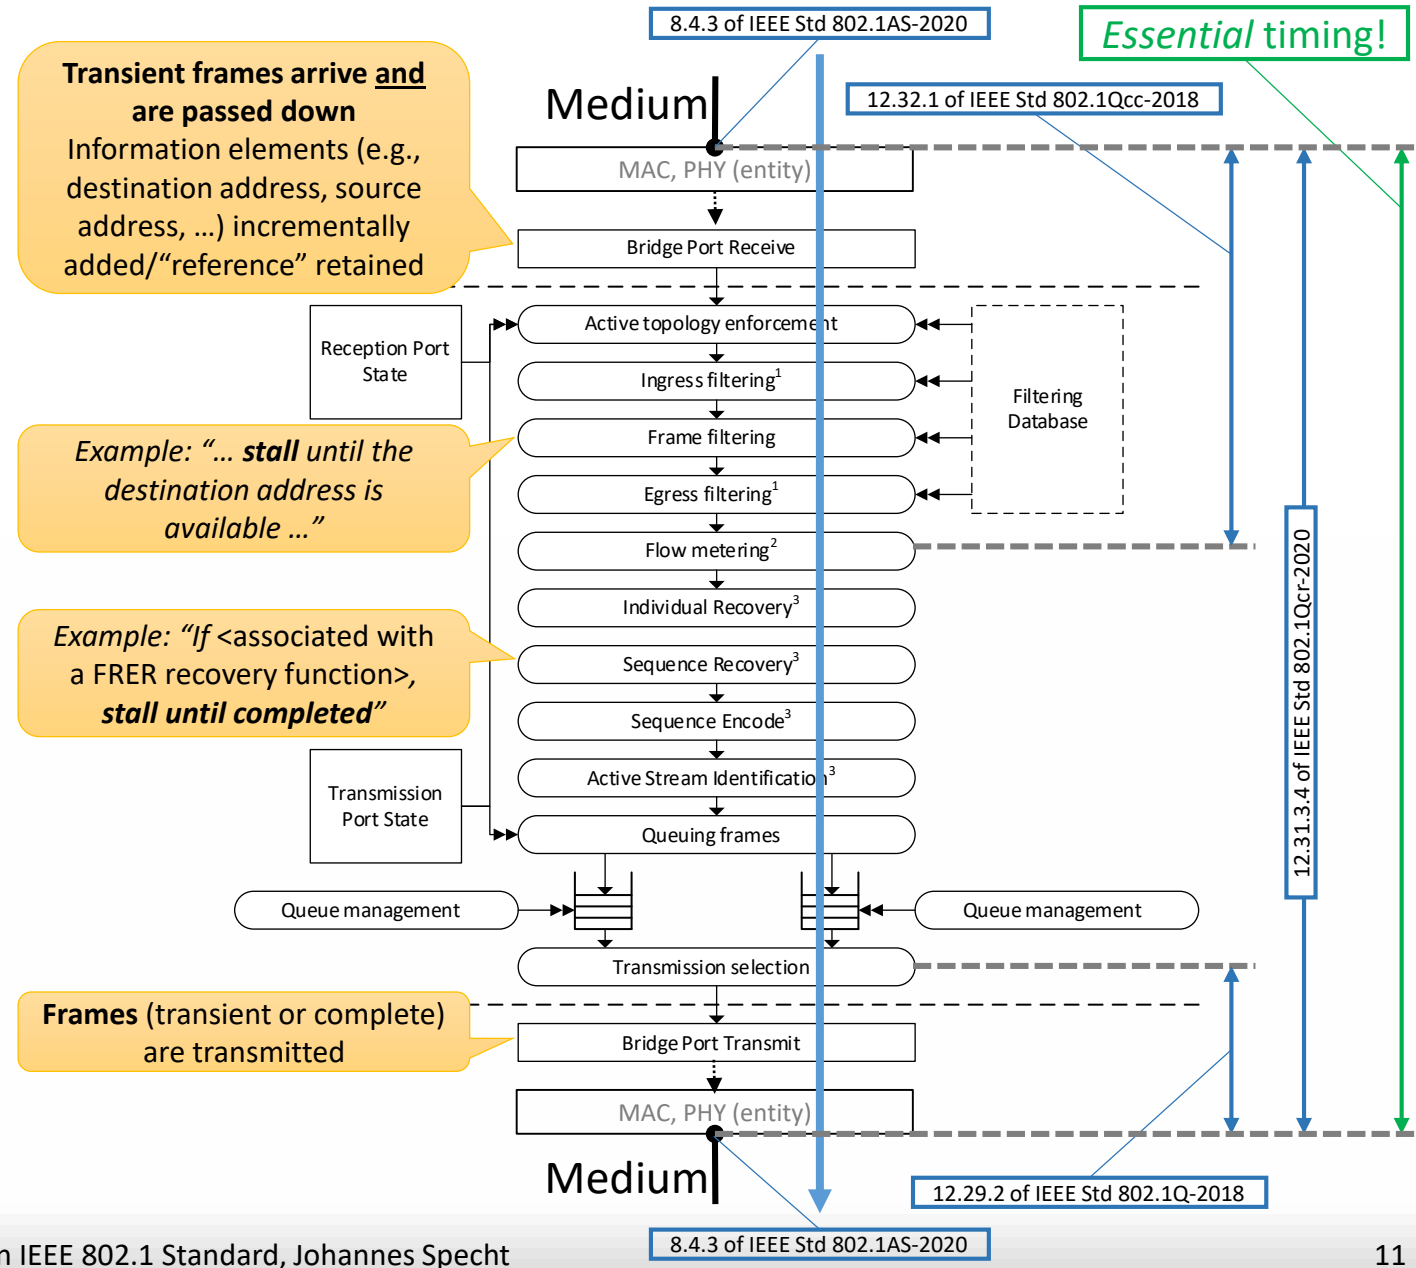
Transient frames arrive and are passed down
Information elements (e.g., destination address, source address, …) incrementally added/“reference” retained

8.4.3 of IEEE Std 802.1AS-2020

Essential timing!

12.32.1 of IEEE Std 802.1Qcc-2018

Medium

MAC, PHY (entity)

Bridge Port Receive

Reception Port State

Active topology enforcement

Ingress filtering$^1$

Frame filtering

Egress filtering$^1$

Filtering Database

Example: “… stall until the destination address is available …”

Flow metering$^2$

Individual Recovery$^3$

Example: “If <associated with a FRER recovery function>, stall until completed”

Sequence Recovery$^3$

Sequence Encode$^3$

12.31.3.4 of IEEE Std 802.1Qcr-2020

Transmission Port State

Active Stream Identification$^3$

Queuing frames

Queue management

Queue management

Transmission selection

Frames (transient or complete) are transmitted

Bridge Port Transmit

MAC, PHY (entity)

Medium

12.29.2 of IEEE Std 802.1Q-2018

8.4.3 of IEEE Std 802.1AS-2020

n IEEE 802.1 Standard, Johannes Specht

11